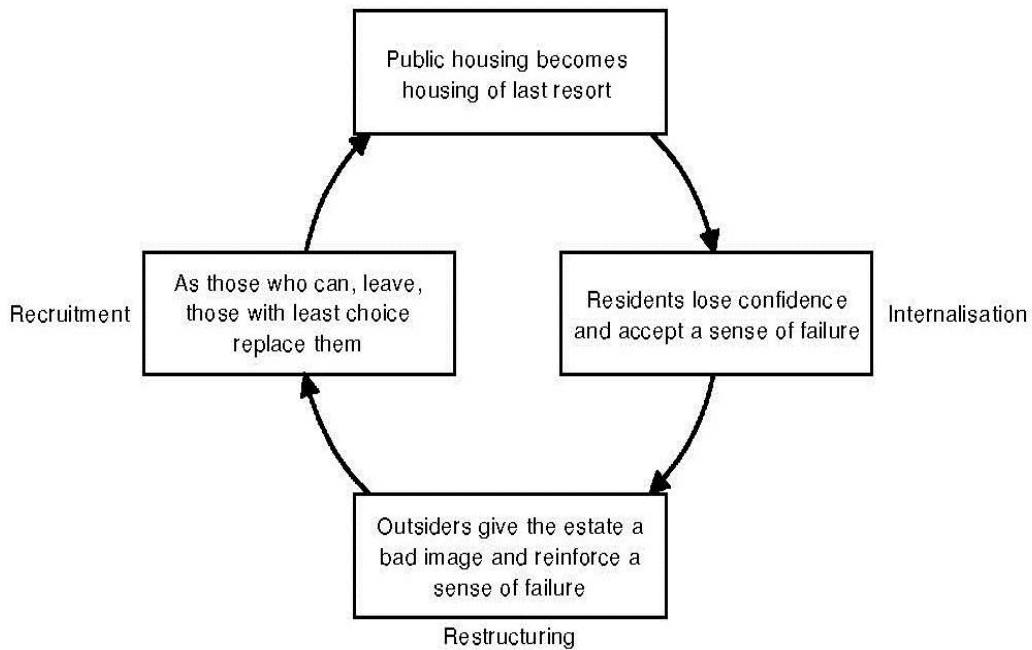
Public housing becomes housing of last resort

Recruitment

As those who can, leave, those with least choice replace them

Residents lose confidence and accept a sense of failure

Internalisation

Outsiders give the estate a bad image and reinforce a sense of failure

Restructuring